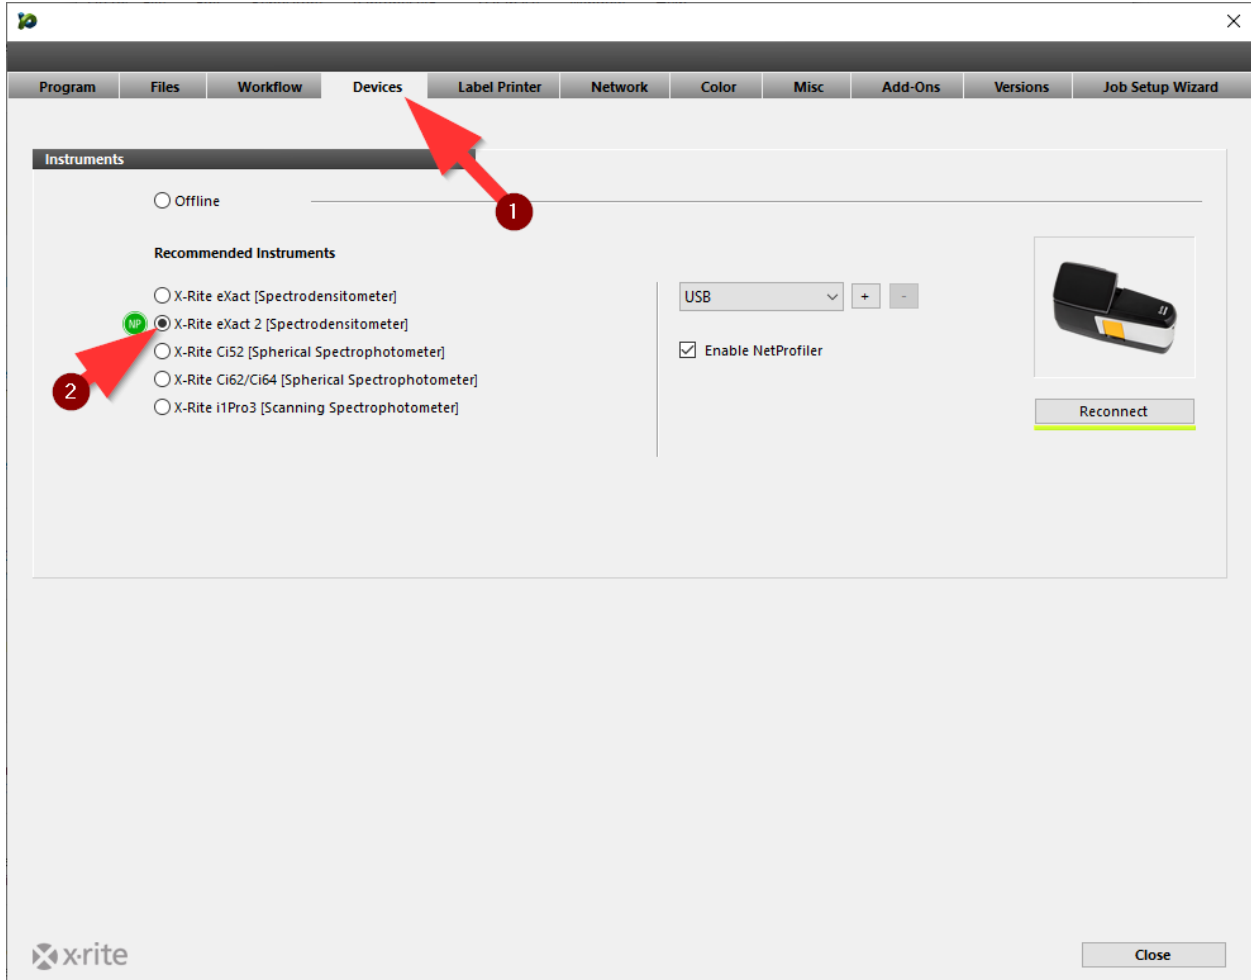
Program Files Workflow Devices Label Printer Network Color Misc Add-Ons Versions Job Setup Wizard

Instruments

Offline

1

Recommended Instruments

X-Rite eXact [Spectrodensitometer]
NP X-Rite eXact 2 [Spectrodensitometer]
X-Rite Ci52 [Spherical Spectrophotometer]
X-Rite Ci62/Ci64 [Spherical Spectrophotometer]
X-Rite i1Pro3 [Scanning Spectrophotometer]

2

USB + -

Enable NetProfiler

Reconnect

x·rite

Close